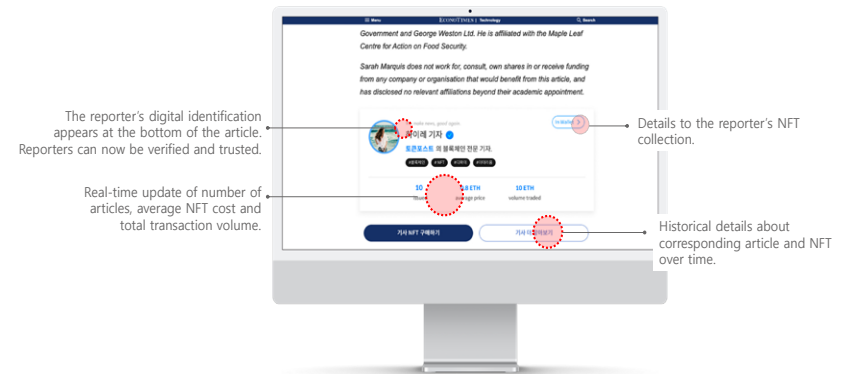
☰ Menu ECONOTIMES | Technology 🔍 Search

Government and George Weston Ltd. He is affiliated with the Maple Leaf Centre for Action on Food Security.

Sarah Marquis does not work for, consult, own shares in or receive funding from any company or organisation that would benefit from this article, and has disclosed no relevant affiliations beyond their academic appointment.

The reporter's digital identification appears at the bottom of the article. Reporters can now be verified and trusted.

Details to the reporter's NFT collection.

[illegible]
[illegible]이레 기자
토큰포스트 의 블록체인 전문 기자.
#블록체인 #NFT #크립토 #마케팅

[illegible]

10 | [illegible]8 ETH | 10 ETH
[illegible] | average price | volume traded

Real-time update of number of articles, average NFT cost and total transaction volume.

기사 NFT 구매하기

기사 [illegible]보기

Historical details about corresponding article and NFT over time.